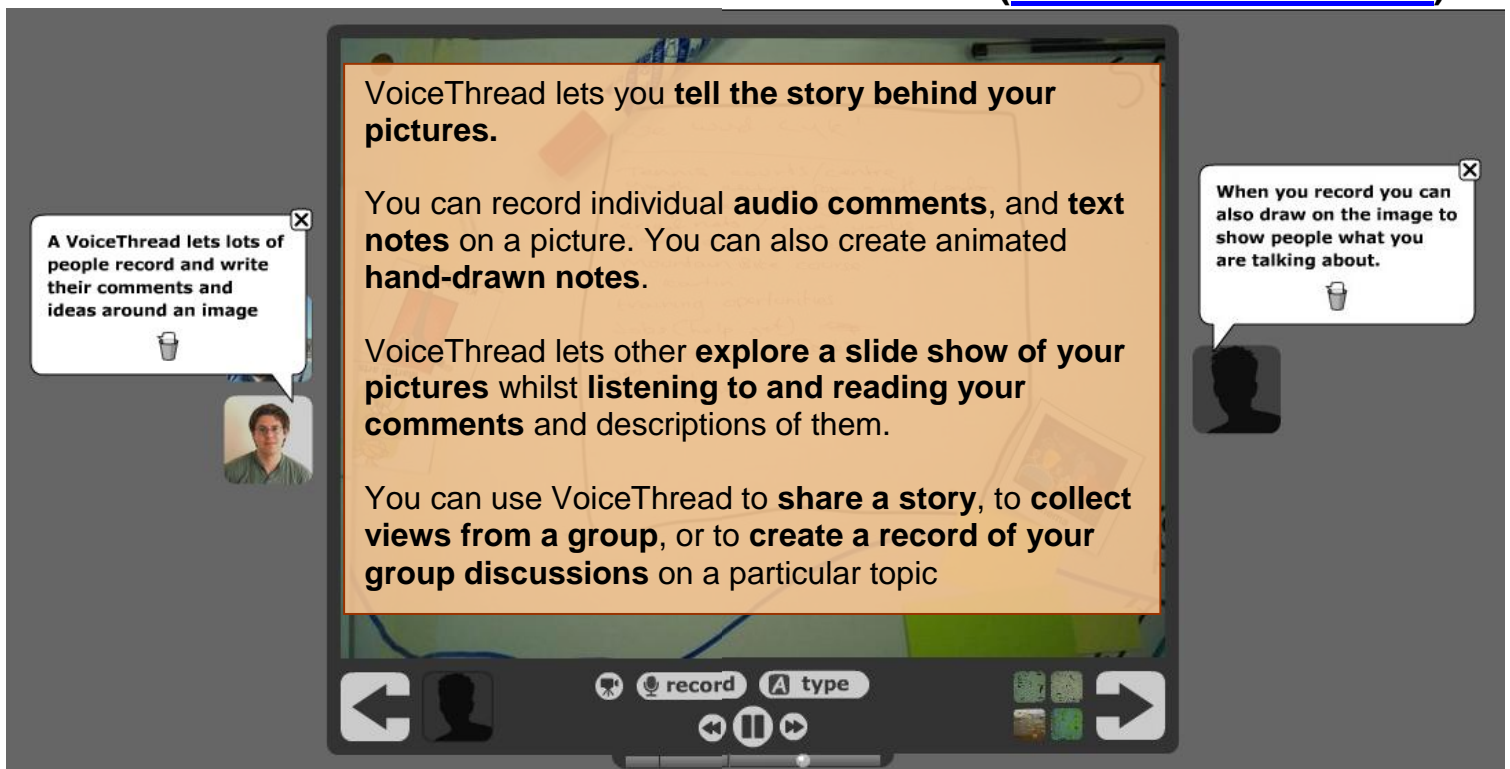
A VoiceThread lets lots of people record and write their comments and ideas around an image

VoiceThread lets you **tell the story behind your pictures.**

You can record individual **audio comments**, and **text notes** on a picture. You can also create animated **hand-drawn notes**.

VoiceThread lets other **explore a slide show of your pictures** whilst **listening to and reading your comments** and descriptions of them.

You can use VoiceThread to **share a story**, to **collect views from a group**, or to **create a record of your group discussions** on a particular topic

When you record you can also draw on the image to show people what you are talking about.

record
type